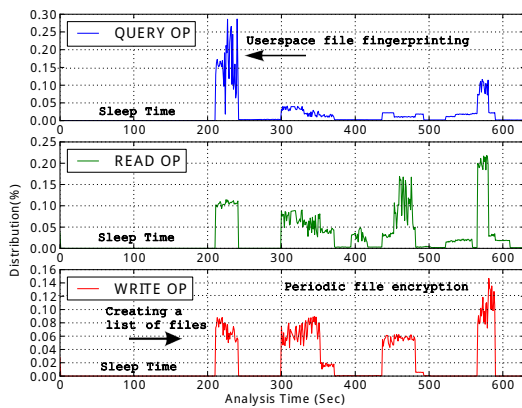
0.30
0.25
0.20
0.15
0.10
0.05
0.00
QUERY OP
Userspace file fingerprinting
Sleep Time
0 100 200 300 400 500 600

0.25
0.20
0.15
0.10
0.05
0.00
READ OP
Sleep Time
0 100 200 300 400 500 600

0.16
0.14
0.12
0.10
0.08
0.06
0.04
0.02
0.00
WRITE OP
Periodic file encryption
Creating a list of files
Sleep Time
0 100 200 300 400 500 600

Distribution(%)
Analysis Time (Sec)